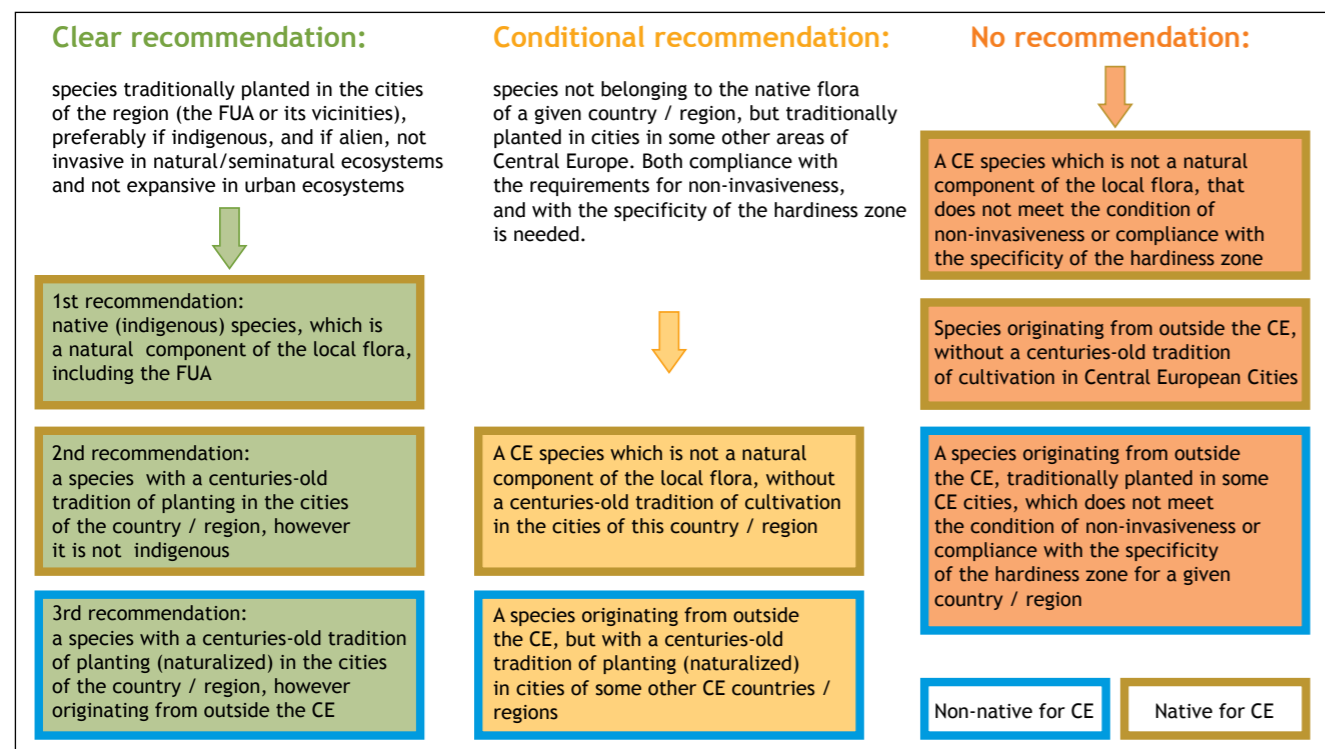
Clear recommendation:

species traditionally planted in the cities of the region (the FUA or its vicinities), preferably if indigenous, and if alien, not invasive in natural/seminatural ecosystems and not expansive in urban ecosystems

1st recommendation:
native (indigenous) species, which is a natural component of the local flora, including the FUA

2nd recommendation:
a species with a centuries-old tradition of planting in the cities of the country / region, however it is not indigenous

3rd recommendation:
a species with a centuries-old tradition of planting (naturalized) in the cities of the country / region, however originating from outside the CE

Conditional recommendation:

species not belonging to the native flora of a given country / region, but traditionally planted in cities in some other areas of Central Europe. Both compliance with the requirements for non-invasiveness, and with the specificity of the hardiness zone is needed.

A CE species which is not a natural component of the local flora, without a centuries-old tradition of cultivation in the cities of this country / region

A species originating from outside the CE, but with a centuries-old tradition of planting (naturalized) in cities of some other CE countries / regions

No recommendation:

A CE species which is not a natural component of the local flora, that does not meet the condition of non-invasiveness or compliance with the specificity of the hardiness zone

Species originating from outside the CE, without a centuries-old tradition of cultivation in Central European Cities

A species originating from outside the CE, traditionally planted in some CE cities, which does not meet the condition of non-invasiveness or compliance with the specificity of the hardiness zone for a given country / region

Non-native for CE

Native for CE